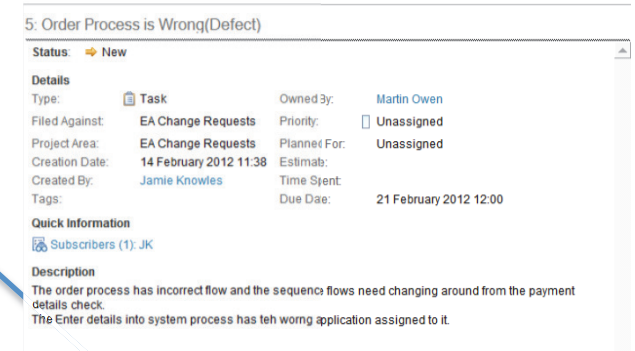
5: Order Process is Wrong(Defect)

Status: New

Details

| Type: | Task | Owned By: | Martin Owen |
|---|---|---|---|
| Filed Against: | EA Change Requests | Priority: | Unassigned |
| Project Area: | EA Change Requests | Planned For: | Unassigned |
| Creation Date: | 14 February 2012 11:38 | Estimate: | |
| Created By: | Jamie Knowles | Time Spent: | |
| Tags: | | Due Date: | 21 February 2012 12:00 |

Quick Information

Subscribers (1): JK

Description

The order process has incorrect flow and the sequence flows need changing around from the payment details check.
The Enter details into system process has teh worng application assigned to it.